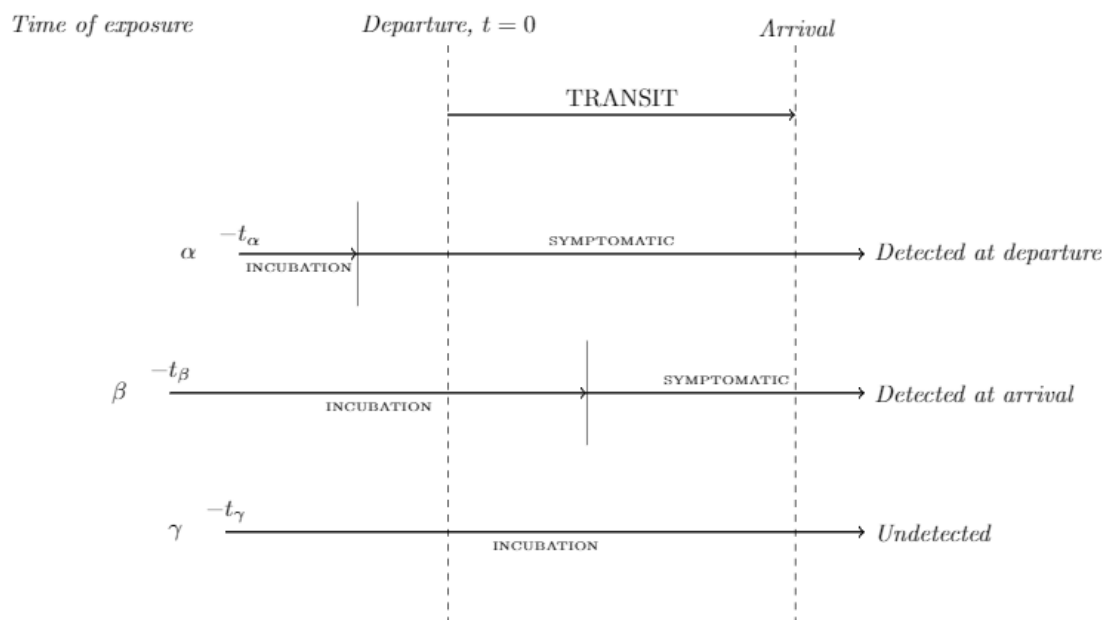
Time of exposure

Departure, $t = 0$

Arrival

TRANSIT

$\alpha$ $-t_\alpha$

INCUBATION

SYMPTOMATIC

Detected at departure

$\beta$ $-t_\beta$

INCUBATION

SYMPTOMATIC

Detected at arrival

$\gamma$ $-t_\gamma$

INCUBATION

Undetected